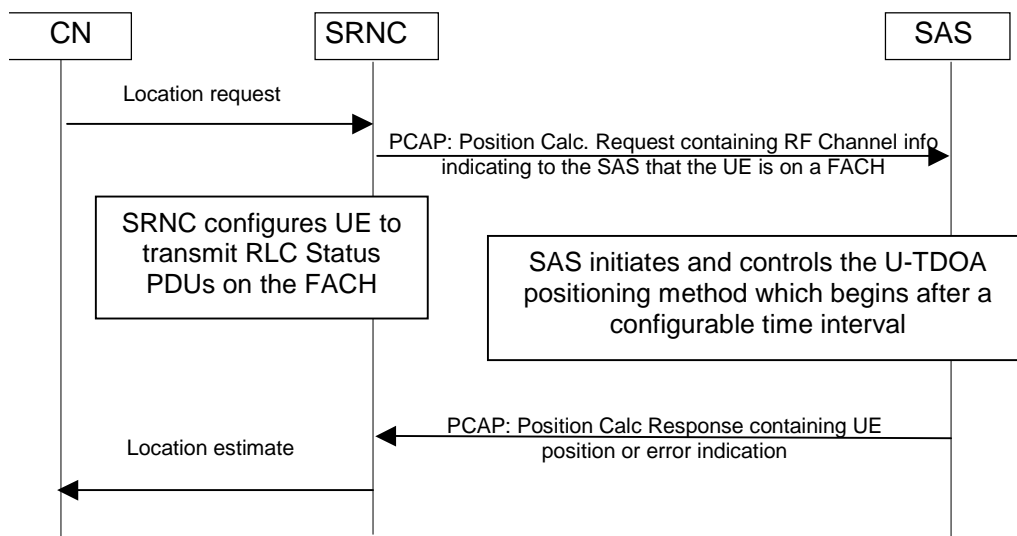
CN

SRNC

SAS

Location request

PCAP: Position Calc. Request containing RF Channel info indicating to the SAS that the UE is on a FACH

SRNC configures UE to transmit RLC Status PDUs on the FACH

SAS initiates and controls the U-TDOA positioning method which begins after a configurable time interval

PCAP: Position Calc Response containing UE position or error indication

Location estimate